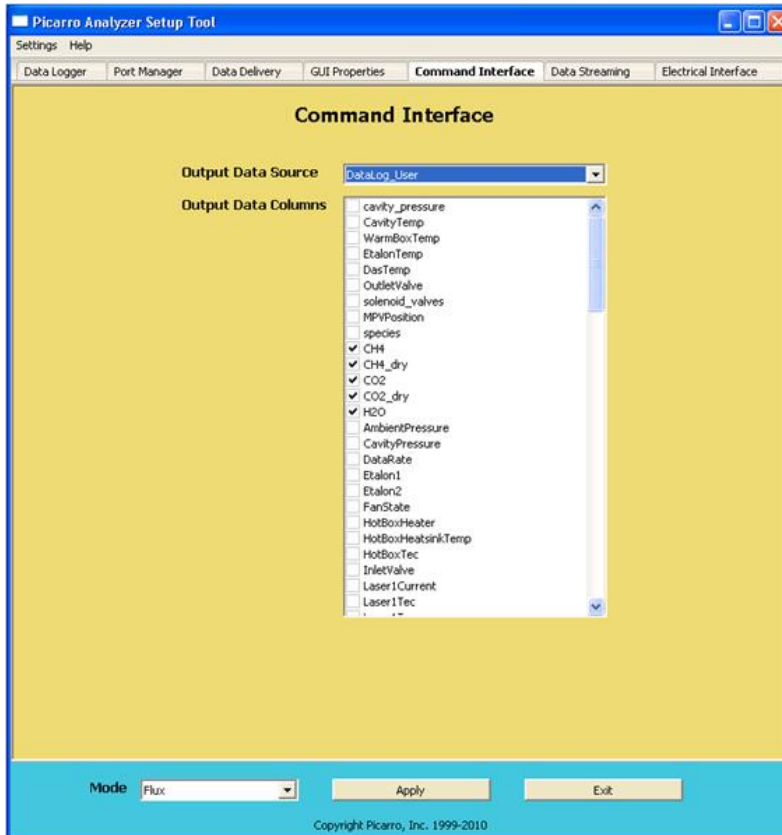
Picarro Analyzer Setup Tool

Settings Help

Data Logger | Port Manager | Data Delivery | GUI Properties | Command Interface | Data Streaming | Electrical Interface

Command Interface

Output Data Source DataLog_User

Output Data Columns

cavity_pressure
CavityTemp
WarmBoxTemp
EtalonTemp
DasTemp
OutletValve
solenoid_valves
MPVPosition
species
✔ CH4
✔ CH4_dry
✔ CO2
✔ CO2_dry
✔ H2O
AmbientPressure
CavityPressure
DataRate
Etalon1
Etalon2
FanState
HotBoxHeater
HotBoxHeatsinkTemp
HotBoxTec
InletValve
Laser1Current
Laser1Tec
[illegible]

Mode Flux

Apply

Exit

Copyright Picarro, Inc. 1999-2010